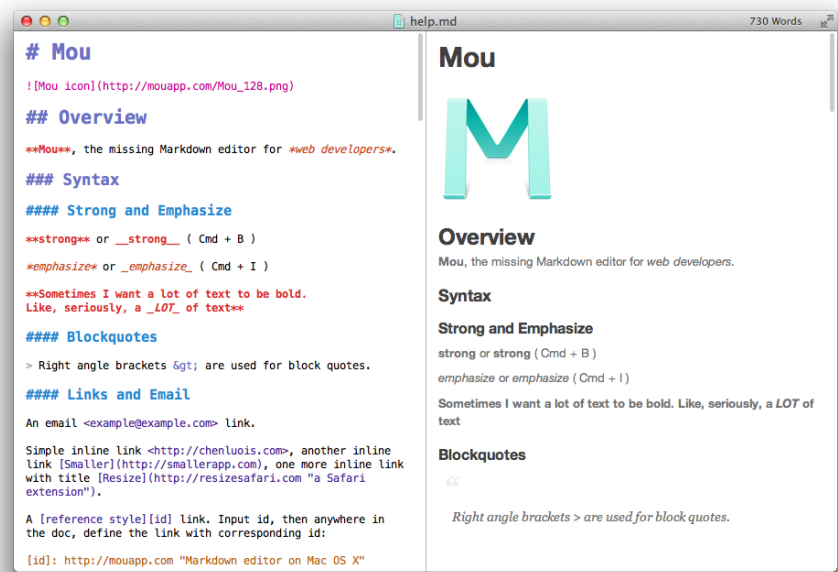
help.md

730 Words

# Mou

![Mou icon](http://mouapp.com/Mou_128.png)

## Overview

**Mou**, the missing Markdown editor for *web developers*.

### Syntax

#### Strong and Emphasize

**strong** or __strong__ ( Cmd + B )

*emphasize* or _emphasize_ ( Cmd + I )

**Sometimes I want a lot of text to be bold. Like, seriously, a _LOT_ of text**

#### Blockquotes

> Right angle brackets &gt; are used for block quotes.

#### Links and Email

An email <example@example.com> link.

Simple inline link <http://chenluois.com>, another inline link [Smaller](http://smallerapp.com), one more inline link with title [Resize](http://resizesafari.com "a Safari extension").

A [reference style][id] link. Input id, then anywhere in the doc, define the link with corresponding id:

[id]: http://mouapp.com "Markdown editor on Mac OS X"

Mou

Overview

**Mou**, the missing Markdown editor for *web developers*.

Syntax

Strong and Emphasize

strong or strong ( Cmd + B )

emphasize or emphasize ( Cmd + I )

Sometimes I want a lot of text to be bold. Like, seriously, a *LOT* of text

Blockquotes

Right angle brackets > are used for block quotes.